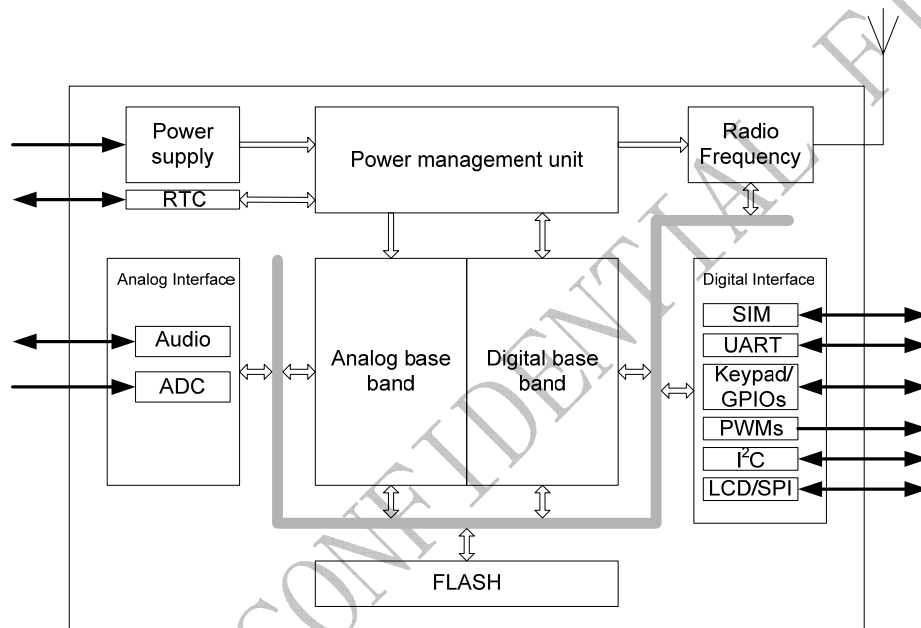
Power supply

RTC

Power management unit

Radio Frequency

Analog Interface

Audio

ADC

Analog base band

Digital base band

Digital Interface

SIM

UART

Keypad/ GPIOs

PWMs

$I^2C$

LCD/SPI

FLASH

CONFIDENTIAL FI